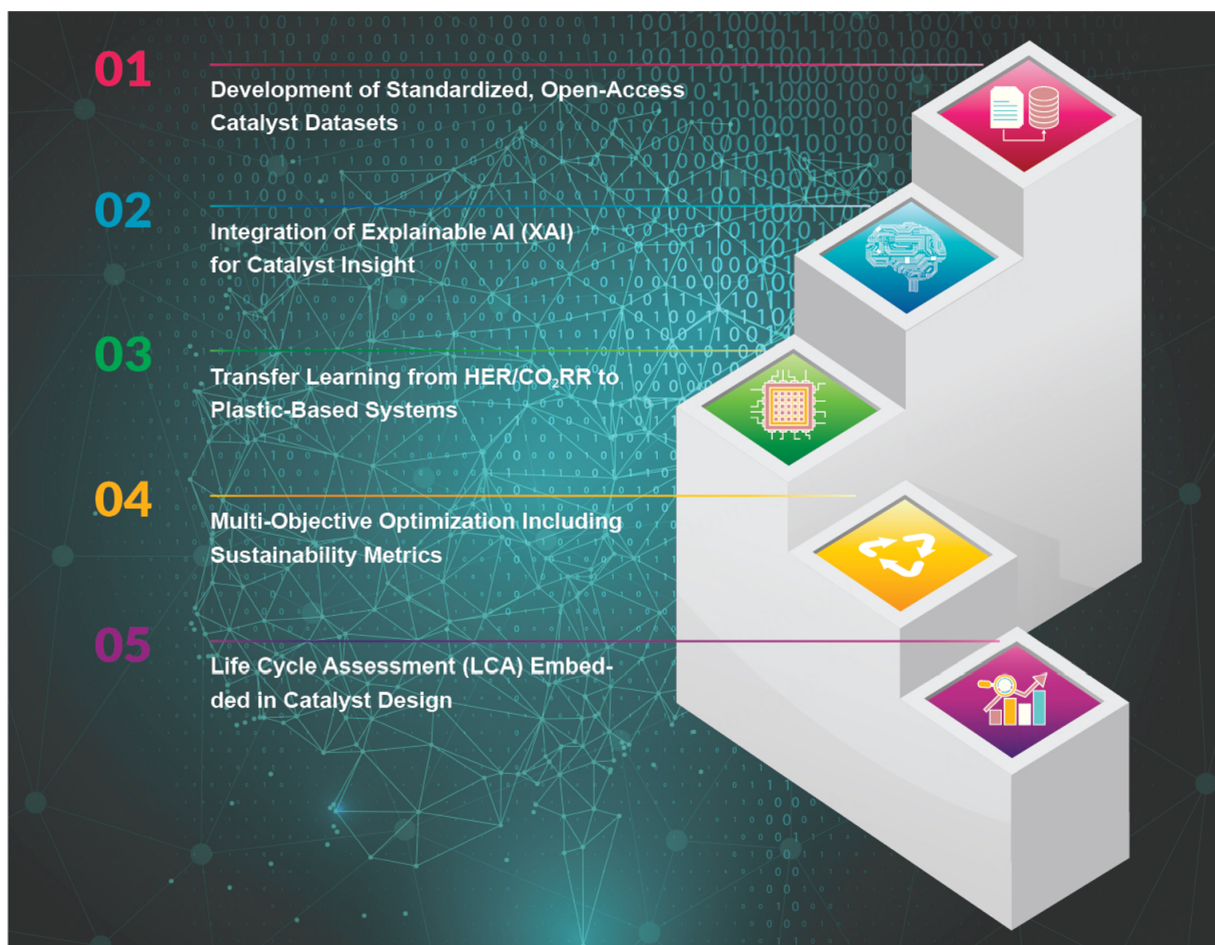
01

Development of Standardized, Open-Access Catalyst Datasets

02

Integration of Explainable AI (XAI) for Catalyst Insight

03

Transfer Learning from HER/$CO_2$RR to Plastic-Based Systems

04

Multi-Objective Optimization Including Sustainability Metrics

05

Life Cycle Assessment (LCA) Embedded in Catalyst Design